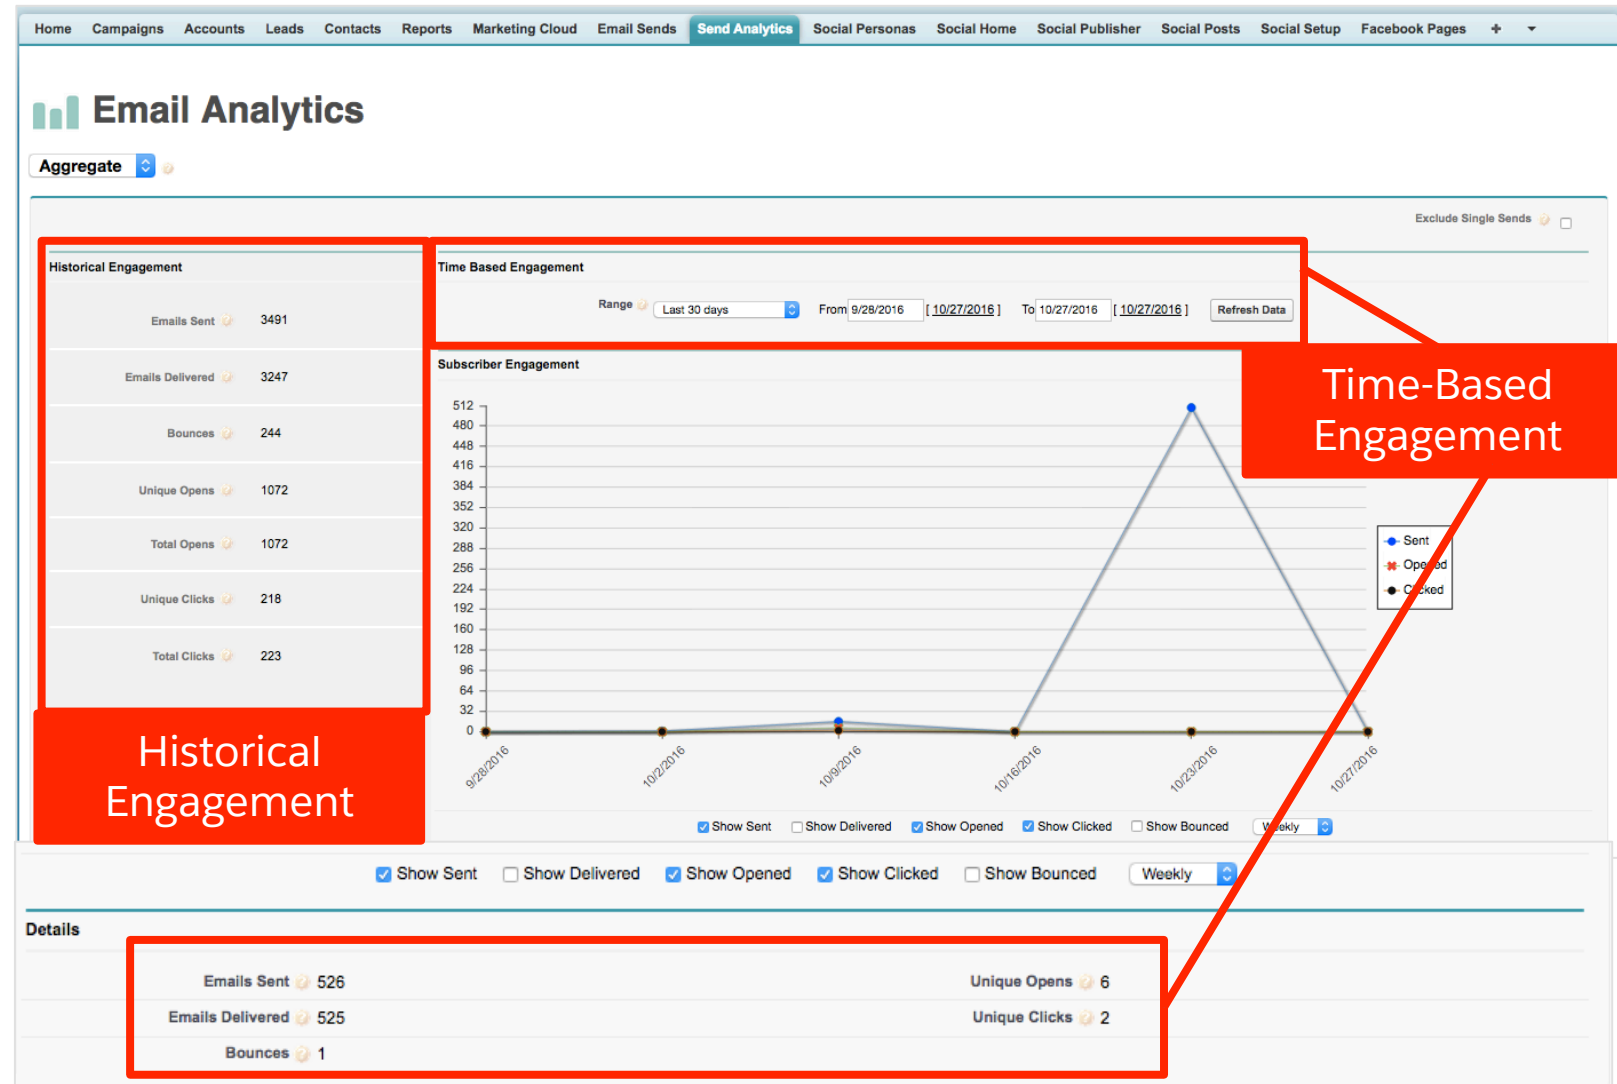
Home Campaigns Accounts Leads Contacts Reports Marketing Cloud Email Sends Send Analytics Social Personas Social Home Social Publisher Social Posts Social Setup Facebook Pages +

Email Analytics

Aggregate

Exclude Single Sends

Historical Engagement

| | |
|---|---|
| Emails Sent | 3491 |
| Emails Delivered | 3247 |
| Bounces | 244 |
| Unique Opens | 1072 |
| Total Opens | 1072 |
| Unique Clicks | 218 |
| Total Clicks | 223 |

Historical Engagement

Time Based Engagement

Range Last 30 days From 9/28/2016 [ 10/27/2016 ] To 10/27/2016 [ 10/27/2016 ] Refresh Data

Time-Based Engagement

Subscriber Engagement

512 480 448 416 384 352 320 288 256 224 192 160 128 96 64 32 0

9/28/2016 10/2/2016 10/9/2016 10/16/2016 10/23/2016 10/27/2016

Sent Ope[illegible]d C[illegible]ked

Show Sent Show Delivered Show Opened Show Clicked Show Bounced W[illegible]ekly

Show Sent Show Delivered Show Opened Show Clicked Show Bounced Weekly

Details

Emails Sent 526
Emails Delivered 525
Bounces 1

Unique Opens 6
Unique Clicks 2